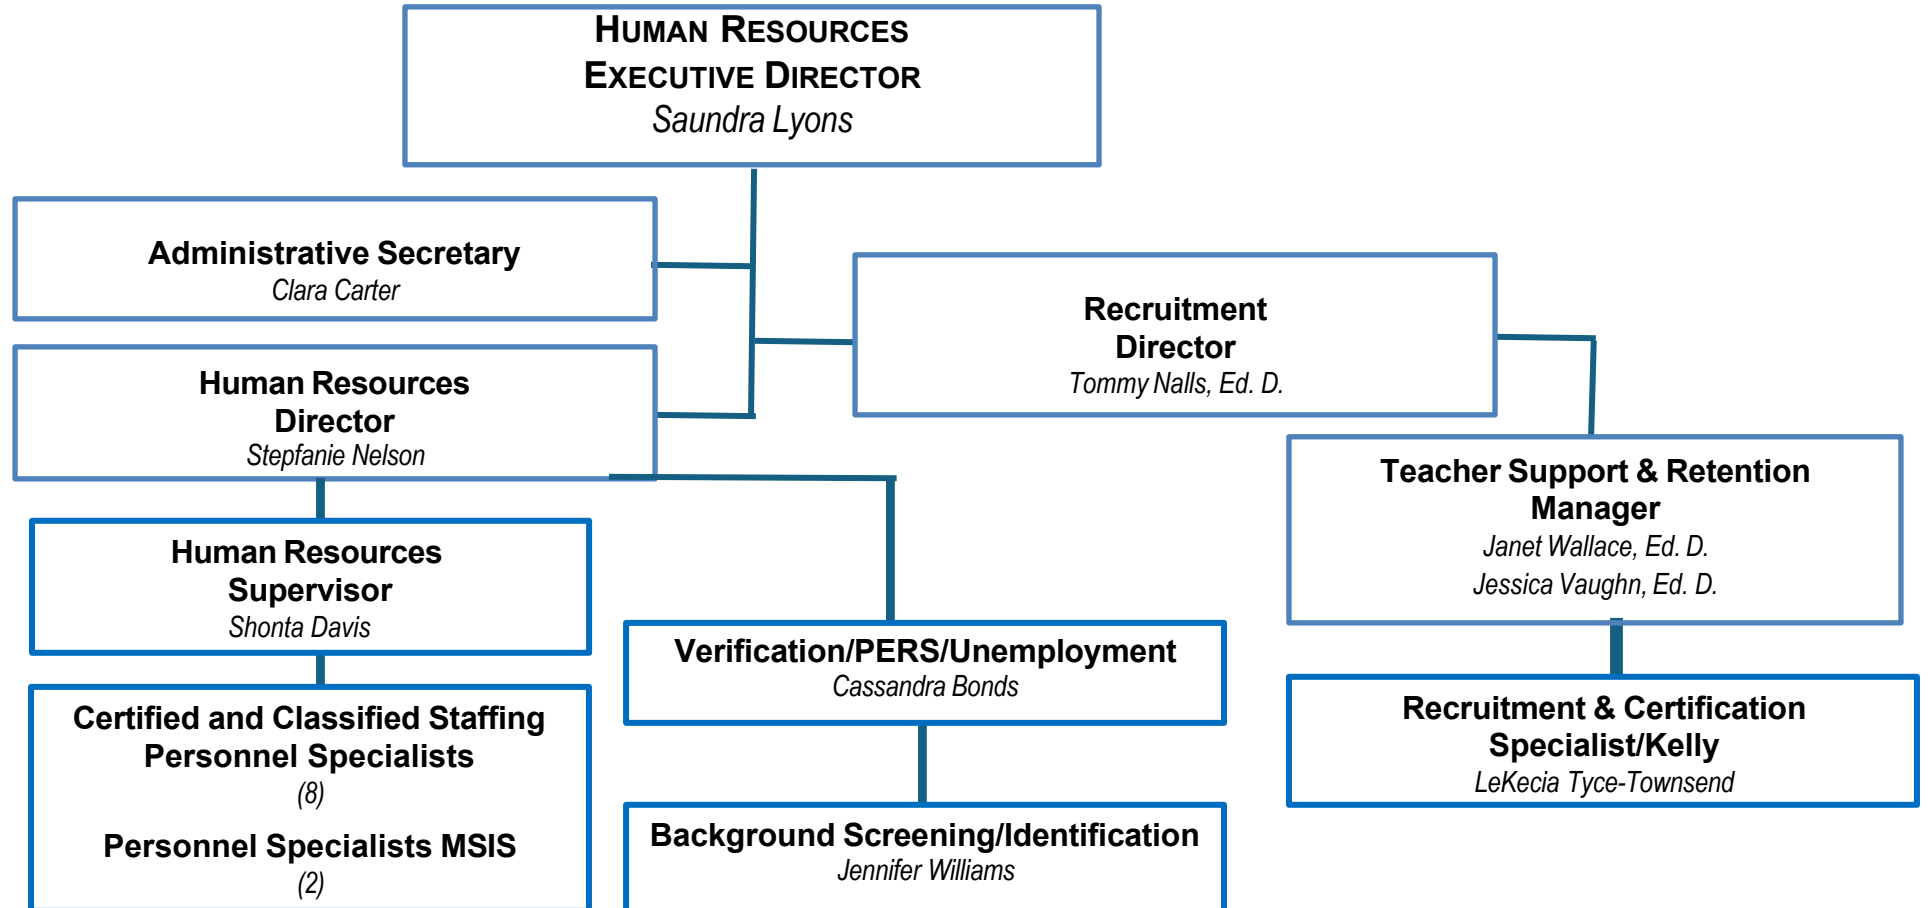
Human Resources
Executive Director
Saundra Lyons

Administrative Secretary
Clara Carter

Recruitment
Director
Tommy Nalls, Ed. D.

Human Resources
Director
Stepfanie Nelson

Teacher Support & Retention
Manager
Janet Wallace, Ed. D.
Jessica Vaughn, Ed. D.

Human Resources
Supervisor
Shonta Davis

Verification/PERS/Unemployment
Cassandra Bonds

Recruitment & Certification
Specialist/Kelly
LeKecia Tyce-Townsend

Certified and Classified Staffing
Personnel Specialists
(8)

Personnel Specialists MSIS
(2)

Background Screening/Identification
Jennifer Williams